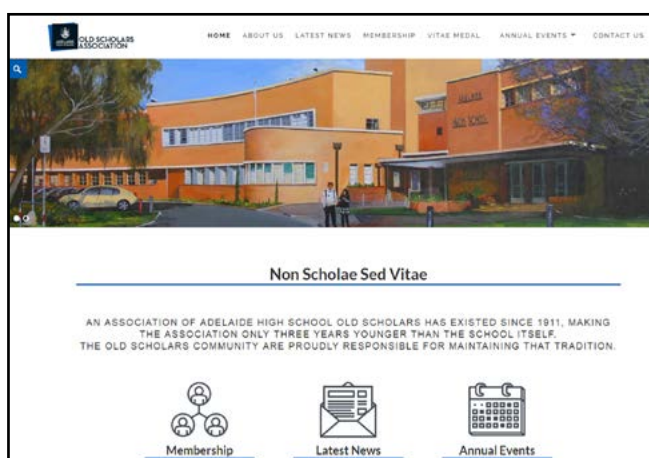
OLD SCHOLARS ASSOCIATION

HOME ABOUT US LATEST NEWS MEMBERSHIP VITAE MEDAL ANNUAL EVENTS CONTACT US

Non Scholae Sed Vitae

AN ASSOCIATION OF ADELAIDE HIGH SCHOOL OLD SCHOLARS HAS EXISTED SINCE 1911, MAKING THE ASSOCIATION ONLY THREE YEARS YOUNGER THAN THE SCHOOL ITSELF. THE OLD SCHOLARS COMMUNITY ARE PROUDLY RESPONSIBLE FOR MAINTAINING THAT TRADITION.

Membership

Latest News

Annual Events